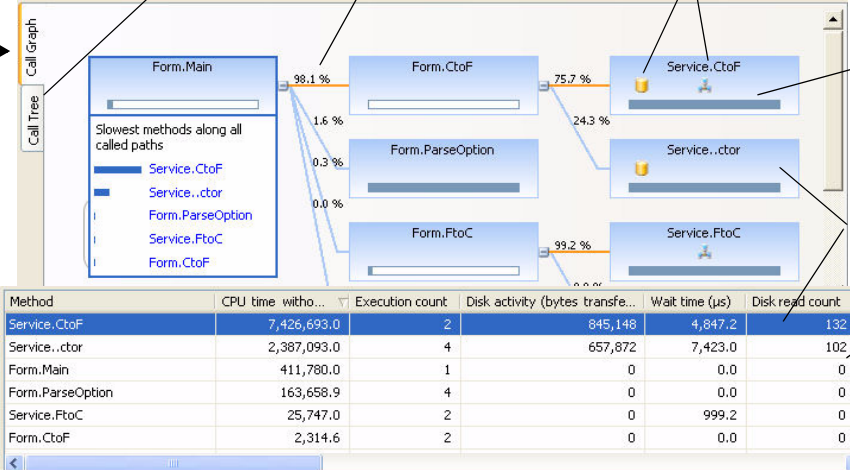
Call Graph
Call Tree

Form.Main

98.1 %
1.6 %
0.3 %
0.0 %

Slowest methods along all called paths
Service.CtoF
Service..ctor
Form.ParseOption
Service.FtoC
Form.CtoF

Form.CtoF
75.7 %
24.3 %
Service.CtoF
Service..ctor

Form.ParseOption

Form.FtoC
99.2 %
Service.FtoC

| Method | CPU time witho... | Execution count | Disk activity (bytes transfe... | Wait time (µs) | Disk read count |
|---|---|---|---|---|---|
| Service.CtoF | 7,426,693.0 | 2 | 845,148 | 4,847.2 | 132 |
| Service..ctor | 2,387,093.0 | 4 | 657,872 | 7,423.0 | 102 |
| Form.Main | 411,780.0 | 1 | 0 | 0.0 | 0 |
| Form.ParseOption | 163,658.9 | 4 | 0 | 0.0 | 0 |
| Service.FtoC | 25,747.0 | 2 | 0 | 999.2 | 0 |
| Form.CtoF | 2,314.6 | 2 | 0 | 0.0 | 0 |